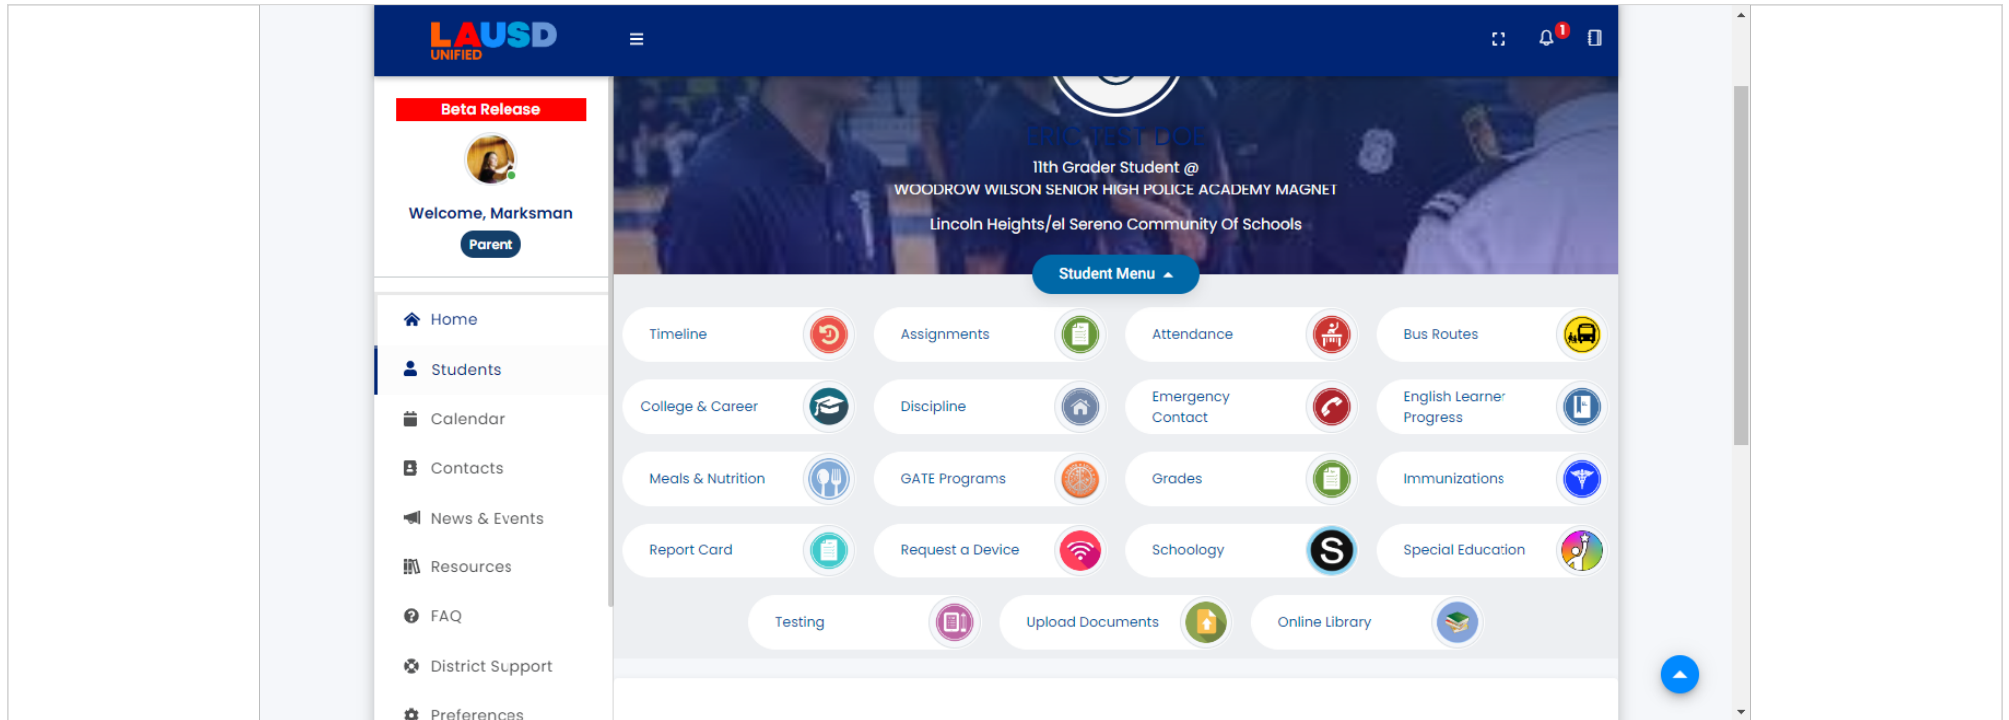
LAUSD UNIFIED

1

Beta Release

Welcome, Marksman

Parent

Home

Students

Calendar

Contacts

News & Events

Resources

FAQ

District Support

Preferences

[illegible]

11th Grader Student @

WOODROW WILSON SENIOR HIGH POLICE ACADEMY MAGNET

Lincoln Heights/el Sereno Community Of Schools

Student Menu

Timeline

Assignments

Attendance

Bus Routes

College & Career

Discipline

Emergency Contact

English Learner Progress

Meals & Nutrition

GATE Programs

Grades

Immunizations

Report Card

Request a Device

Schoology

Special Education

Testing

Upload Documents

Online Library